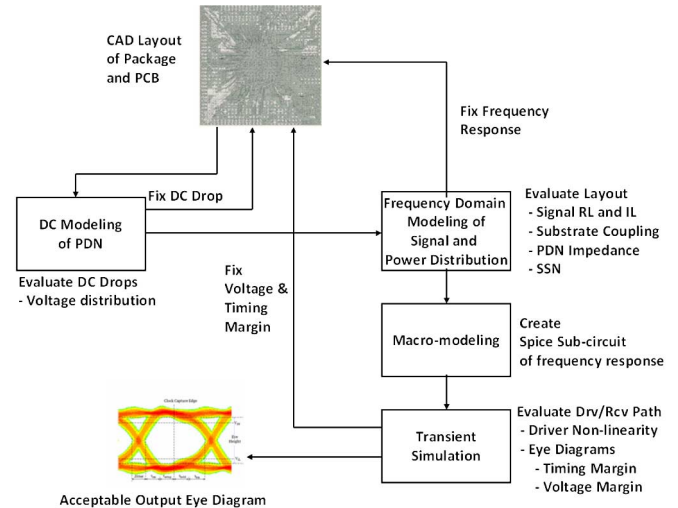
CAD Layout of Package and PCB

Fix Frequency Response

Fix DC Drop

DC Modeling of PDN

Evaluate DC Drops
- Voltage distribution

Frequency Domain Modeling of Signal and Power Distribution

Evaluate Layout
- Signal RL and IL
- Substrate Coupling
- PDN Impedance
- SSN

Fix Voltage & Timing Margin

Macro-modeling

Create Spice Sub-circuit of frequency response

Clock Capture Edge

Eye Height

Transient Simulation

Evaluate Drv/Rcv Path
- Driver Non-linearity
- Eye Diagrams
- Timing Margin
- Voltage Margin

Acceptable Output Eye Diagram